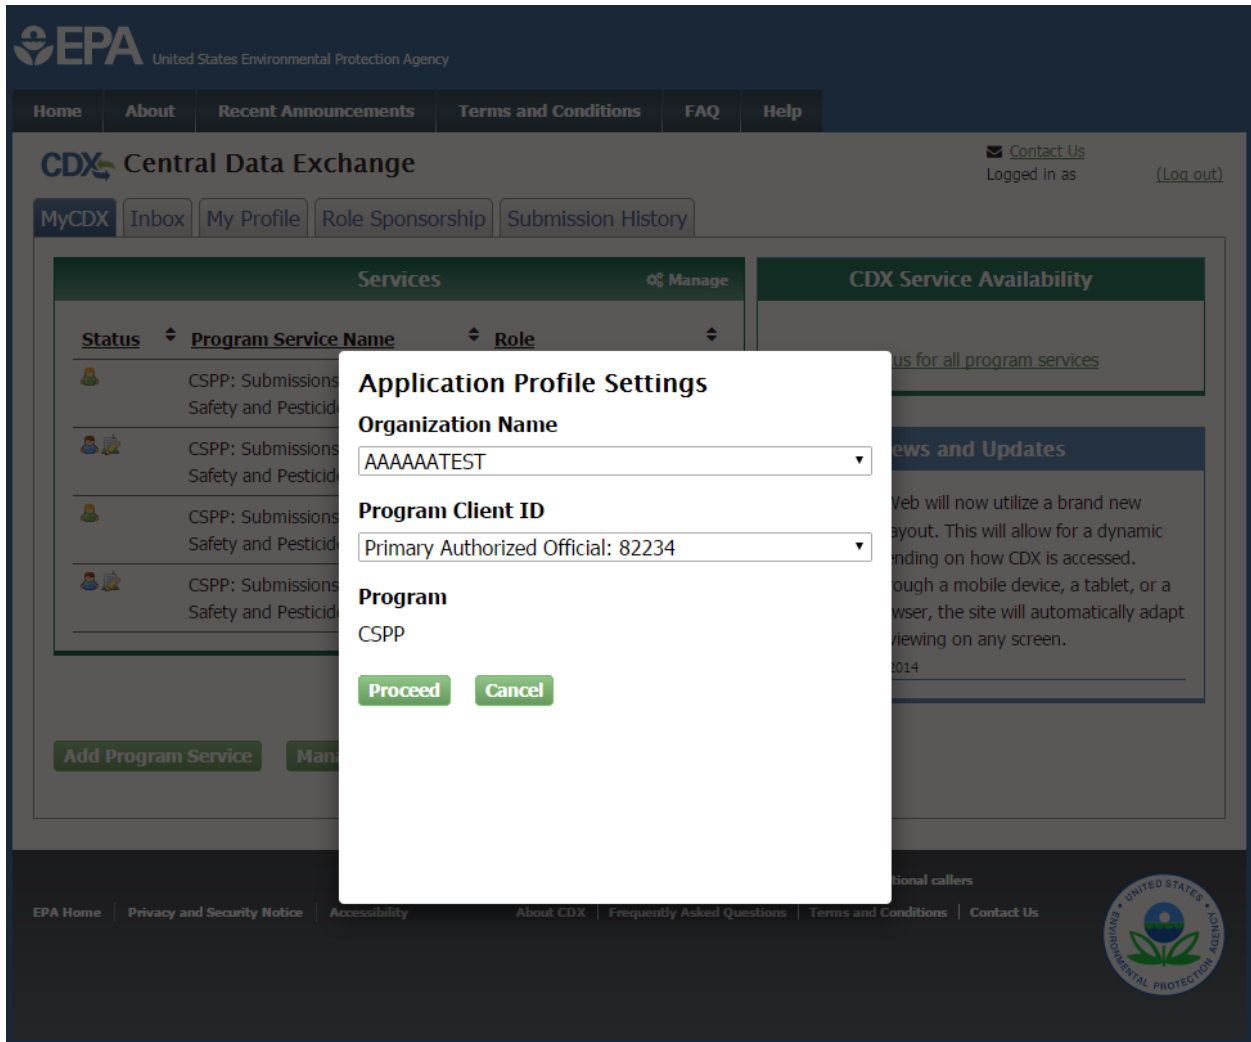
EPA United States Environmental Protection Agency

Home | About | Recent Announcements | Terms and Conditions | FAQ | Help

CDX Central Data Exchange

Contact Us
Logged in as (Log out)

MyCDX | Inbox | My Profile | Role Sponsorship | Submission History

Services
Manage

Status | Program Service Name | Role

CSPP: Submissions
Safety and Pesticid

CSPP: Submissions
Safety and Pesticid

CSPP: Submissions
Safety and Pesticid

CSPP: Submissions
Safety and Pesticid

Add Program Service | Man

CDX Service Availability

us for all program services

ews and Updates

Veb will now utilize a brand new ayout. This will allow for a dynamic nding on how CDX is accessed. ough a mobile device, a tablet, or a wser, the site will automatically adapt iewing on any screen.
014

Application Profile Settings

Organization Name
AAAAAATEST

Program Client ID
Primary Authorized Official: 82234

Program
CSPP

Proceed | Cancel

tional callers

EPA Home | Privacy and Security Notice | Accessibility | About CDX | Frequently Asked Questions | Terms and Conditions | Contact Us

UNITED STATES ENVIRONMENTAL PROTECTION AGENCY